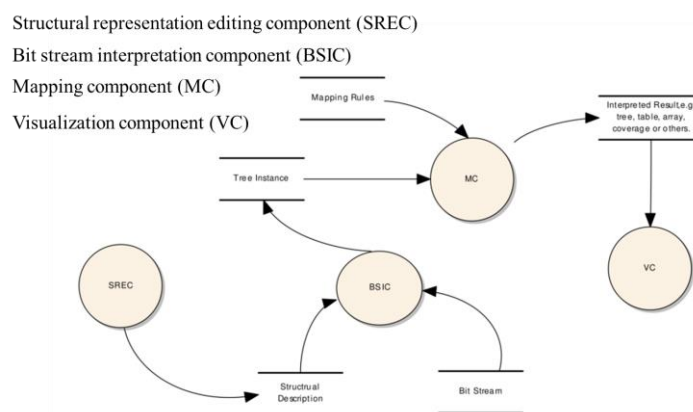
Structural representation editing component (SREC)
Bit stream interpretation component (BSIC)
Mapping component (MC)
Visualization component (VC)

Mapping Rules

Interpreted Result,e.g. tree, table, array, coverage or others.

Tree Instance

MC

VC

SREC

BSIC

Structrual Description

Bit Stream